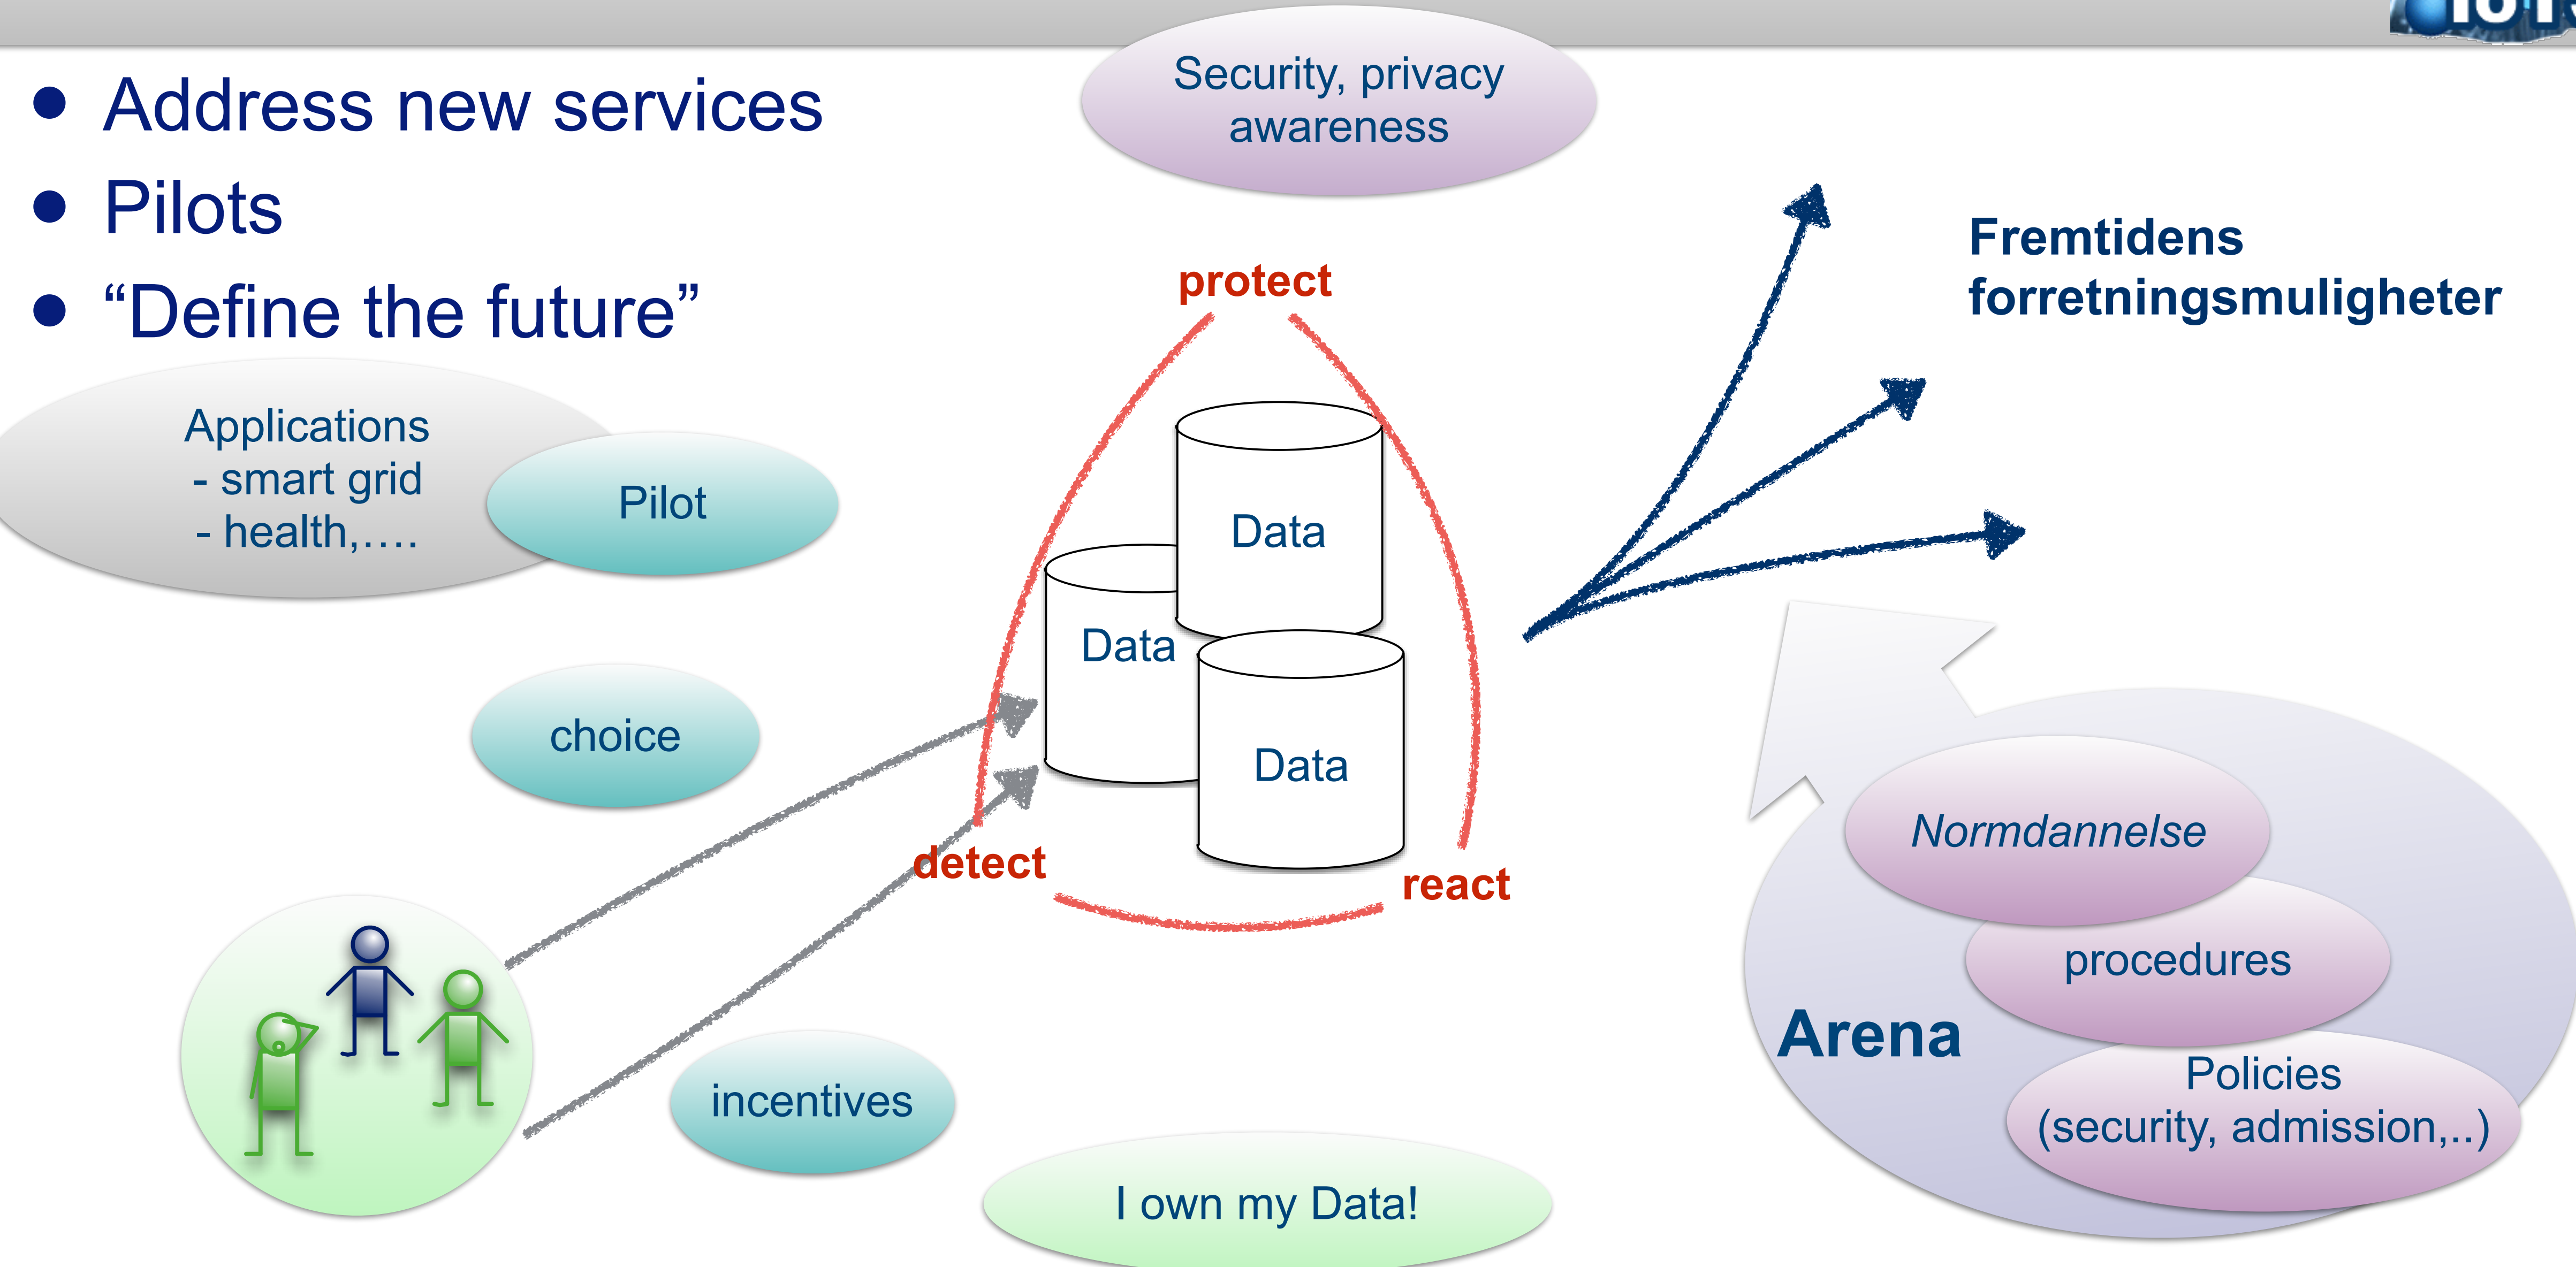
- Address new services
- Pilots
- “Define the future”

Security, privacy awareness

Fremtidens forretningsmuligheter

Applications
- smart grid
- health,….

Pilot

protect

Data

Data

Data

choice

detect

react

Normdannelse

procedures

Arena

Policies (security, admission,..)

incentives

I own my Data!